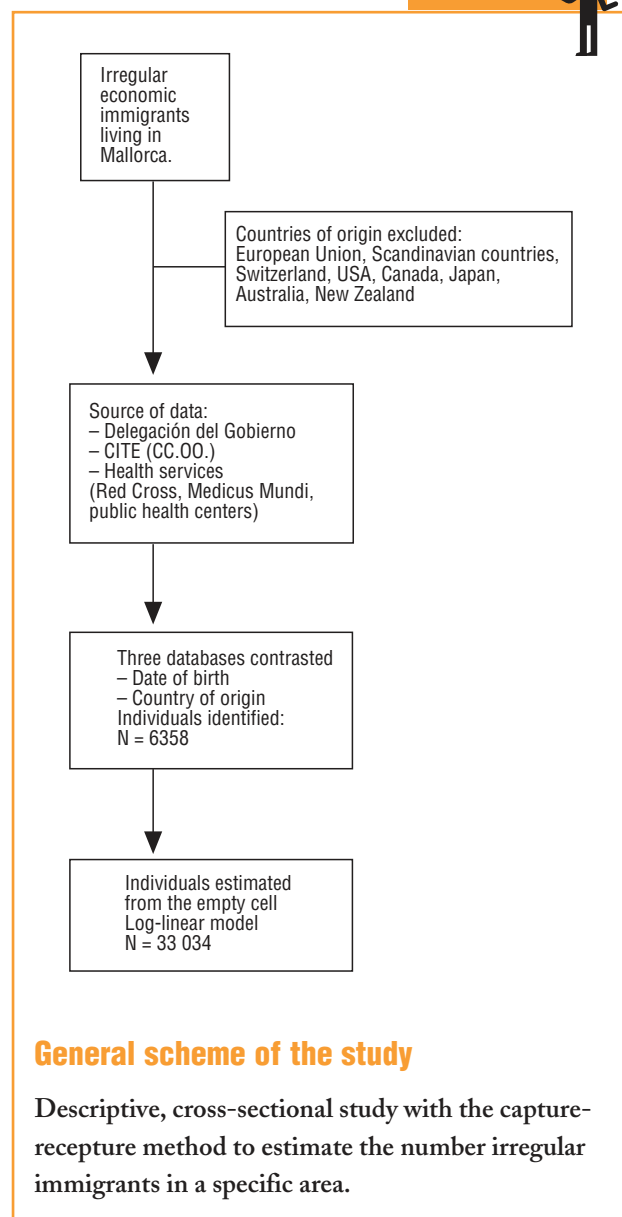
Irregular economic immigrants living in Mallorca.

Countries of origin excluded: European Union, Scandinavian countries, Switzerland, USA, Canada, Japan, Australia, New Zealand

Source of data:
– Delegación del Gobierno
– CITE (CC.OO.)
– Health services
(Red Cross, Medicus Mundi, public health centers)

Three databases contrasted
– Date of birth
– Country of origin
Individuals identified:
N = 6358

Individuals estimated from the empty cell
Log-linear model
N = 33 034

General scheme of the study

Descriptive, cross-sectional study with the capture-recepture method to estimate the number irregular immigrants in a specific area.